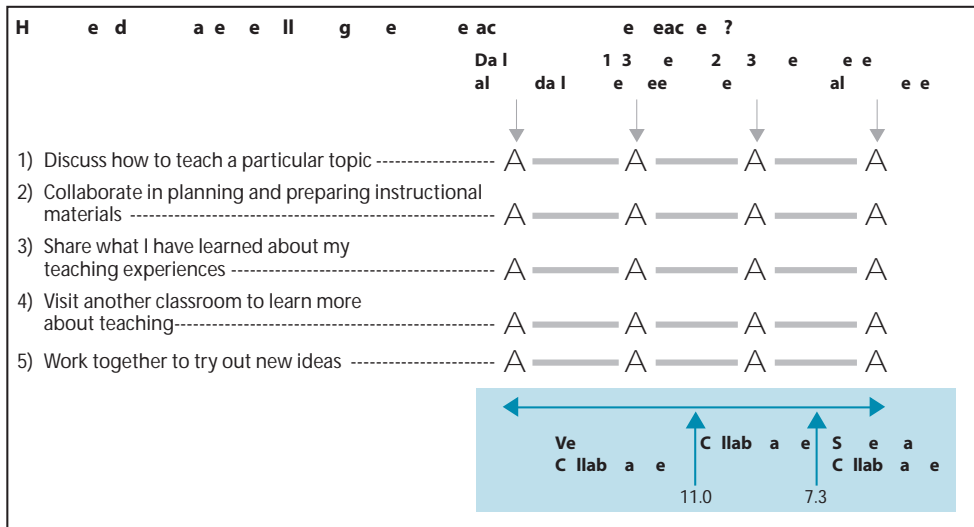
H e d a e e ll g e e ac e eac e ?

Da l al | da l | 1 3 e e ee | 2 3 e e | e e e al | e e

1) Discuss how to teach a particular topic ------------------- A A A A

2) Collaborate in planning and preparing instructional materials ------------------------------------------ A A A A

3) Share what I have learned about my teaching experiences ------------------------------- A A A A

4) Visit another classroom to learn more about teaching------------------------------------- A A A A

5) Work together to try out new ideas ------------------- A A A A

Ve C llab a e | C llab a e | S e a C llab a e

11.0 | 7.3